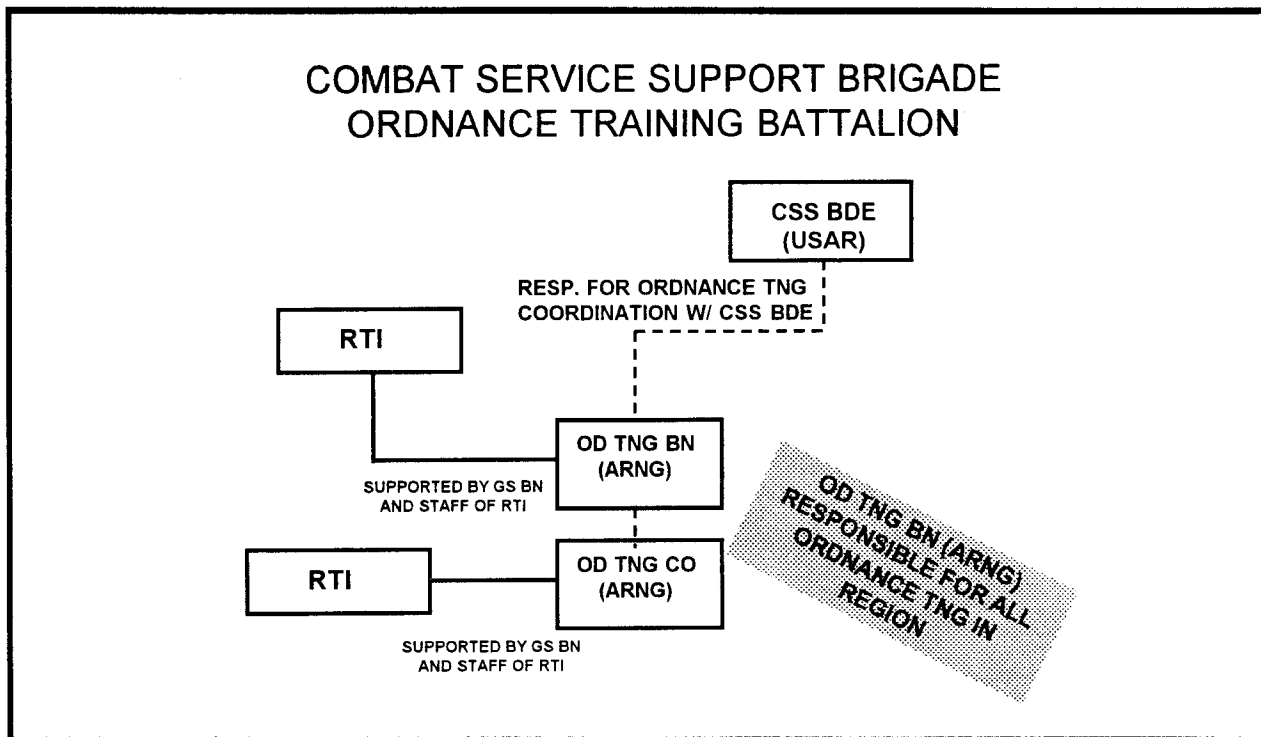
COMBAT SERVICE SUPPORT BRIGADE
ORDNANCE TRAINING BATTALION

CSS BDE (USAR)

RESP. FOR ORDNANCE TNG COORDINATION W/ CSS BDE

RTI

OD TNG BN (ARNG)

SUPPORTED BY GS BN AND STAFF OF RTI

RTI

OD TNG CO (ARNG)

SUPPORTED BY GS BN AND STAFF OF RTI

OD TNG BN (ARNG) RESPONSIBLE FOR ALL ORDNANCE TNG IN REGION